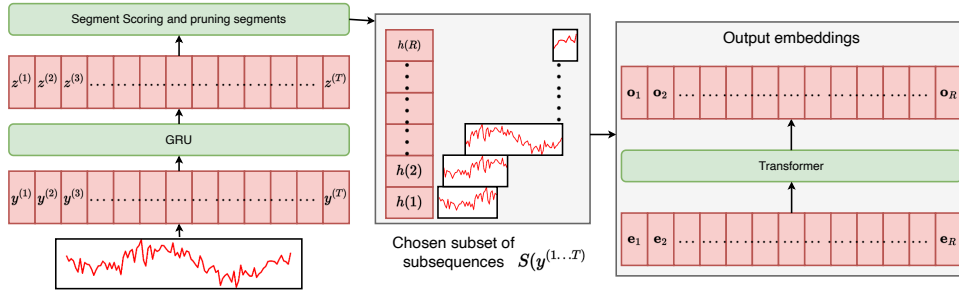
Segment Scoring and pruning segments

$z^{(1)}$ $z^{(2)}$ $z^{(3)}$ ........................ $z^{(T)}$

GRU

$y^{(1)}$ $y^{(2)}$ $y^{(3)}$ ........................ $y^{(T)}$

$h(R)$

$h(2)$

$h(1)$

Chosen subset of subsequences $S(y^{(1...T)})$

Output embeddings

$\mathbf{o}_1$ $\mathbf{o}_2$ ........................ $\mathbf{o}_R$

Transformer

$\mathbf{e}_1$ $\mathbf{e}_2$ ........................ $\mathbf{e}_R$